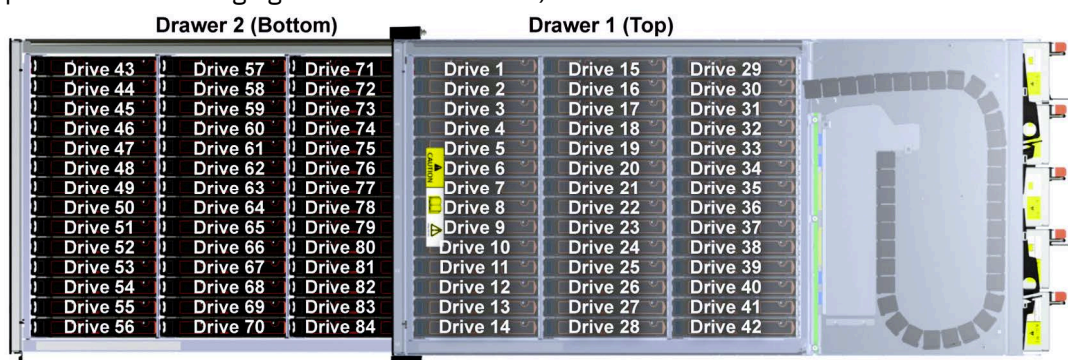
Drawer 2 (Bottom)

Drive 43
Drive 44
Drive 45
Drive 46
Drive 47
Drive 48
Drive 49
Drive 50
Drive 51
Drive 52
Drive 53
Drive 54
Drive 55
Drive 56

Drive 57
Drive 58
Drive 59
Drive 60
Drive 61
Drive 62
Drive 63
Drive 64
Drive 65
Drive 66
Drive 67
Drive 68
Drive 69
Drive 70

Drive 71
Drive 72
Drive 73
Drive 74
Drive 75
Drive 76
Drive 77
Drive 78
Drive 79
Drive 80
Drive 81
Drive 82
Drive 83
Drive 84

Drawer 1 (Top)

Drive 1
Drive 2
Drive 3
Drive 4
Drive 5
CAUTION
Drive 6
Drive 7
Drive 8
Drive 9
Drive 10
Drive 11
Drive 12
Drive 13
Drive 14

Drive 15
Drive 16
Drive 17
Drive 18
Drive 19
Drive 20
Drive 21
Drive 22
Drive 23
Drive 24
Drive 25
Drive 26
Drive 27
Drive 28

Drive 29
Drive 30
Drive 31
Drive 32
Drive 33
Drive 34
Drive 35
Drive 36
Drive 37
Drive 38
Drive 39
Drive 40
Drive 41
Drive 42